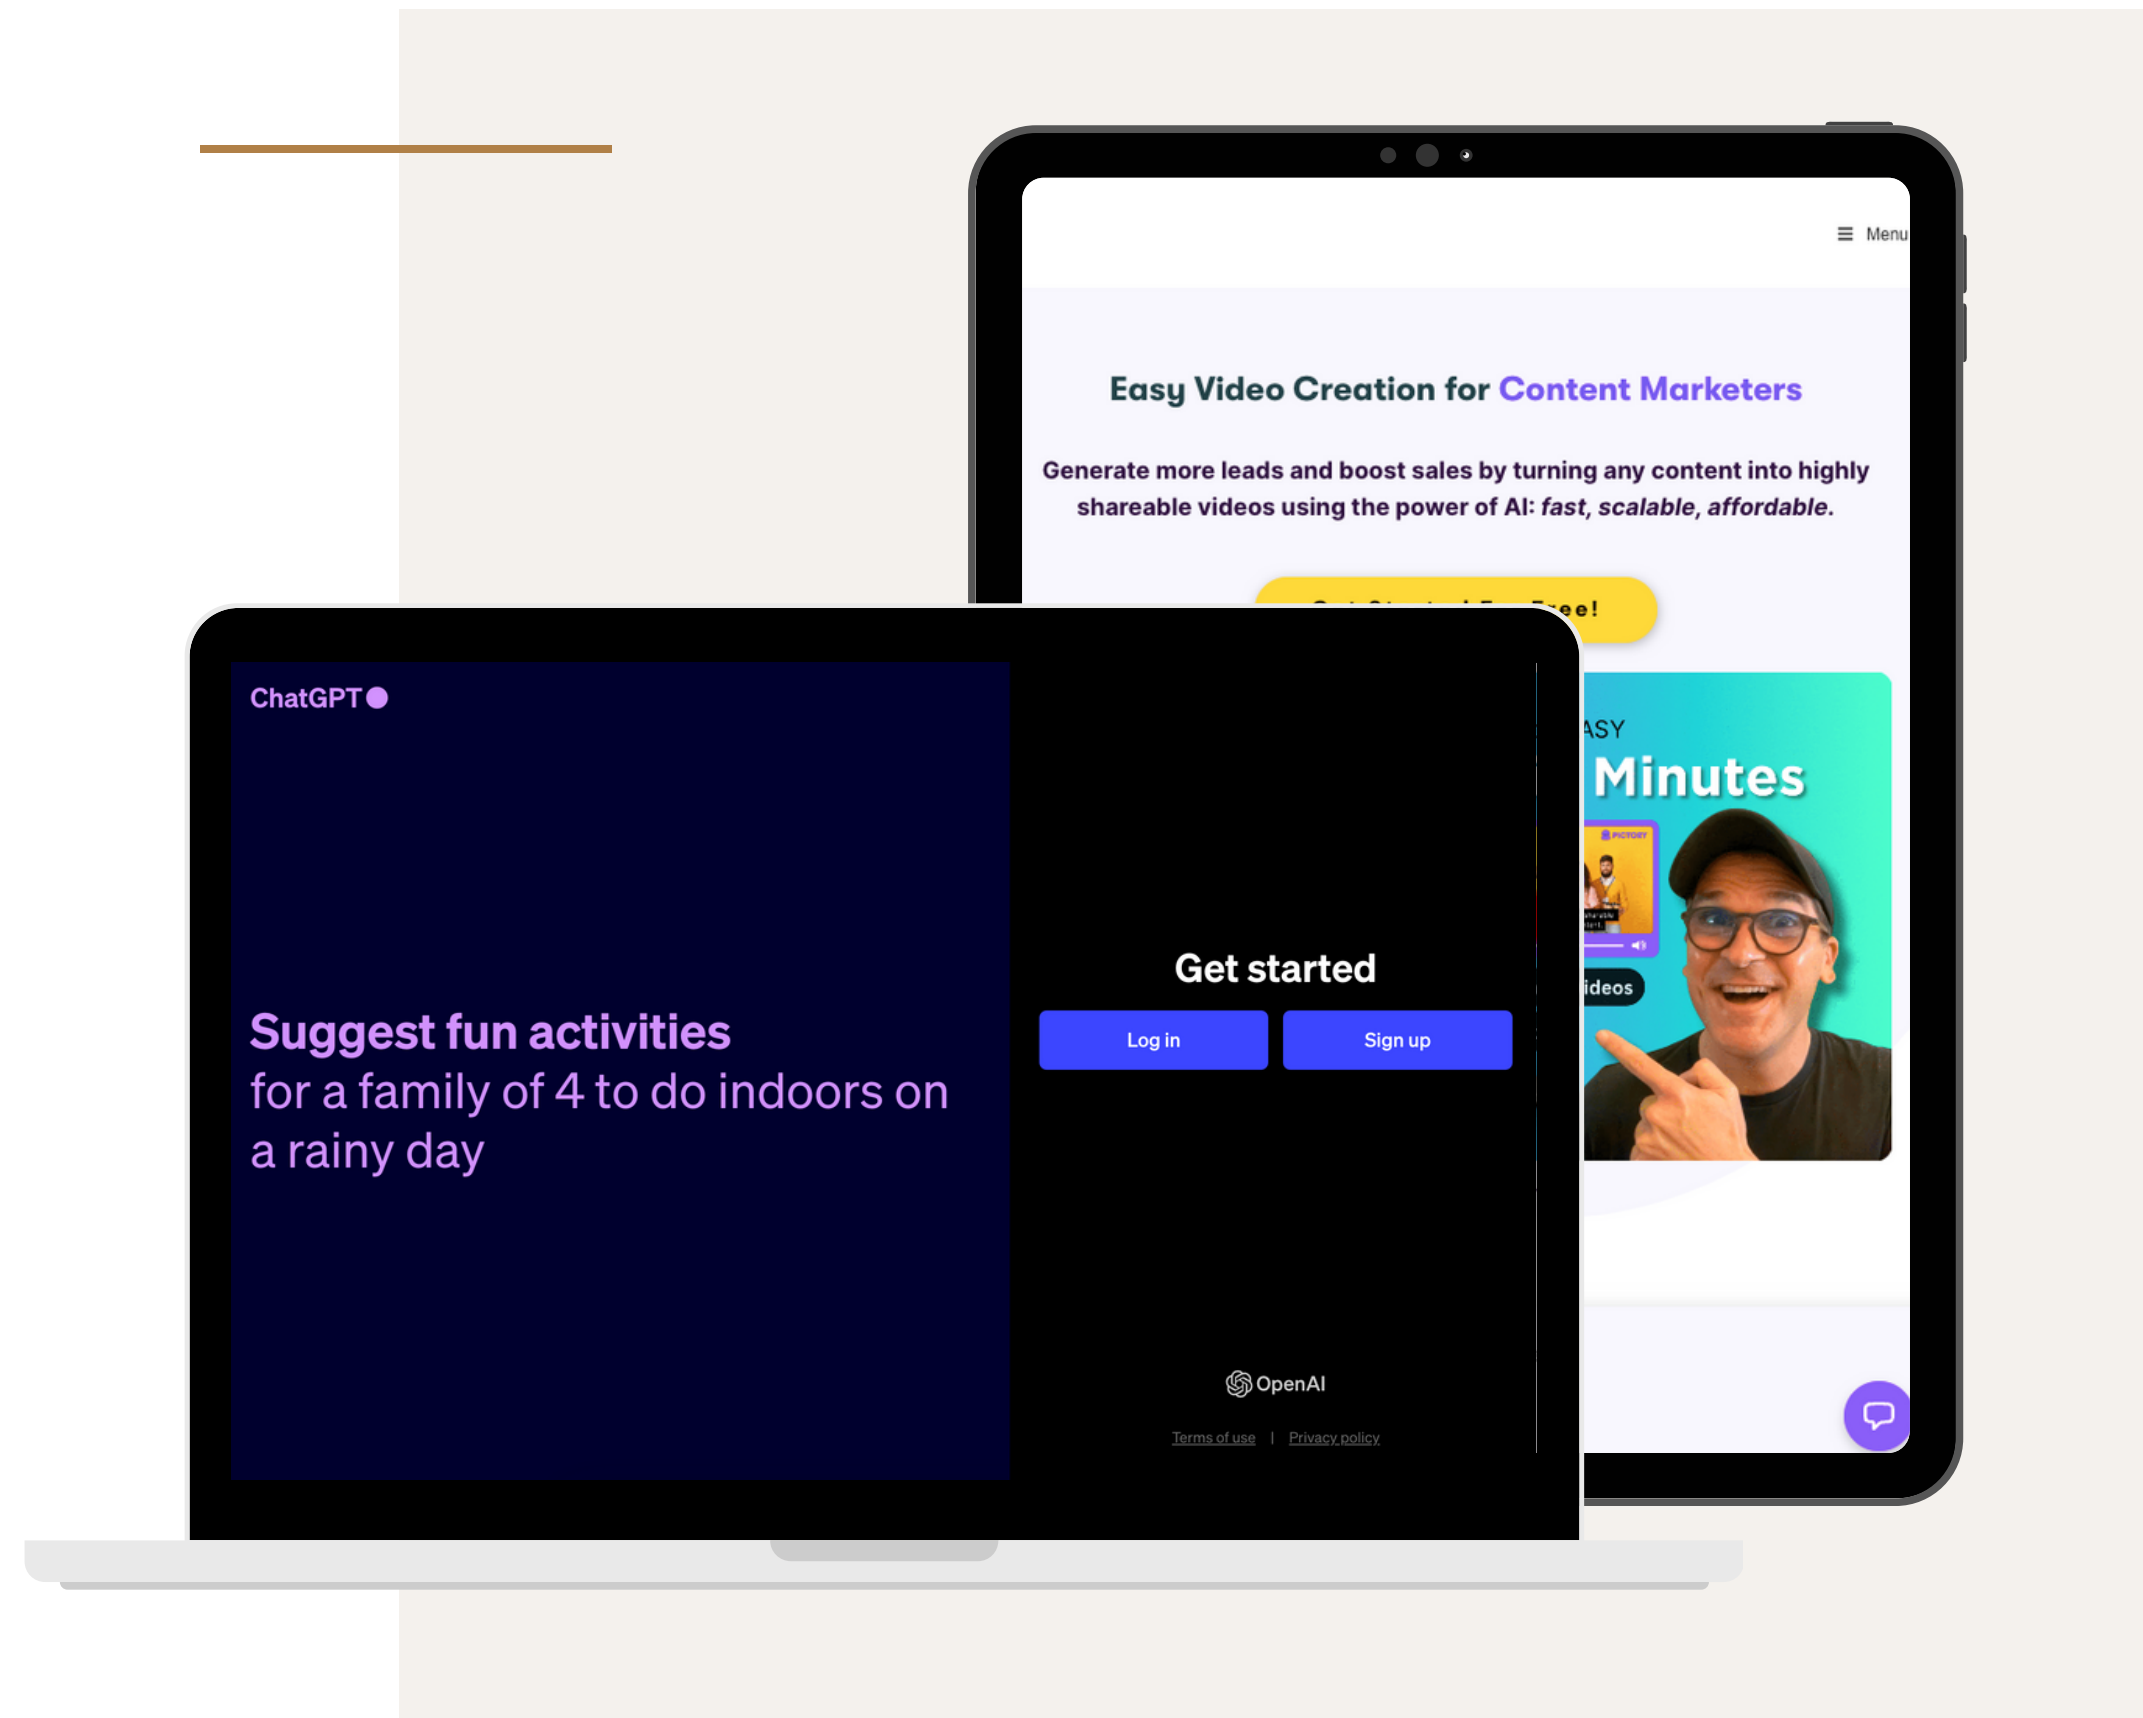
Menu

Easy Video Creation for Content Marketers

Generate more leads and boost sales by turning any content into highly shareable videos using the power of AI: *fast*, *scalable*, *affordable*.

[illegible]ee!

ASY

Minutes

PICTORY

ideos

ChatGPT

**Suggest fun activities**
for a family of 4 to do indoors on a rainy day

Get started

Log in

Sign up

OpenAI

Terms of use | Privacy policy